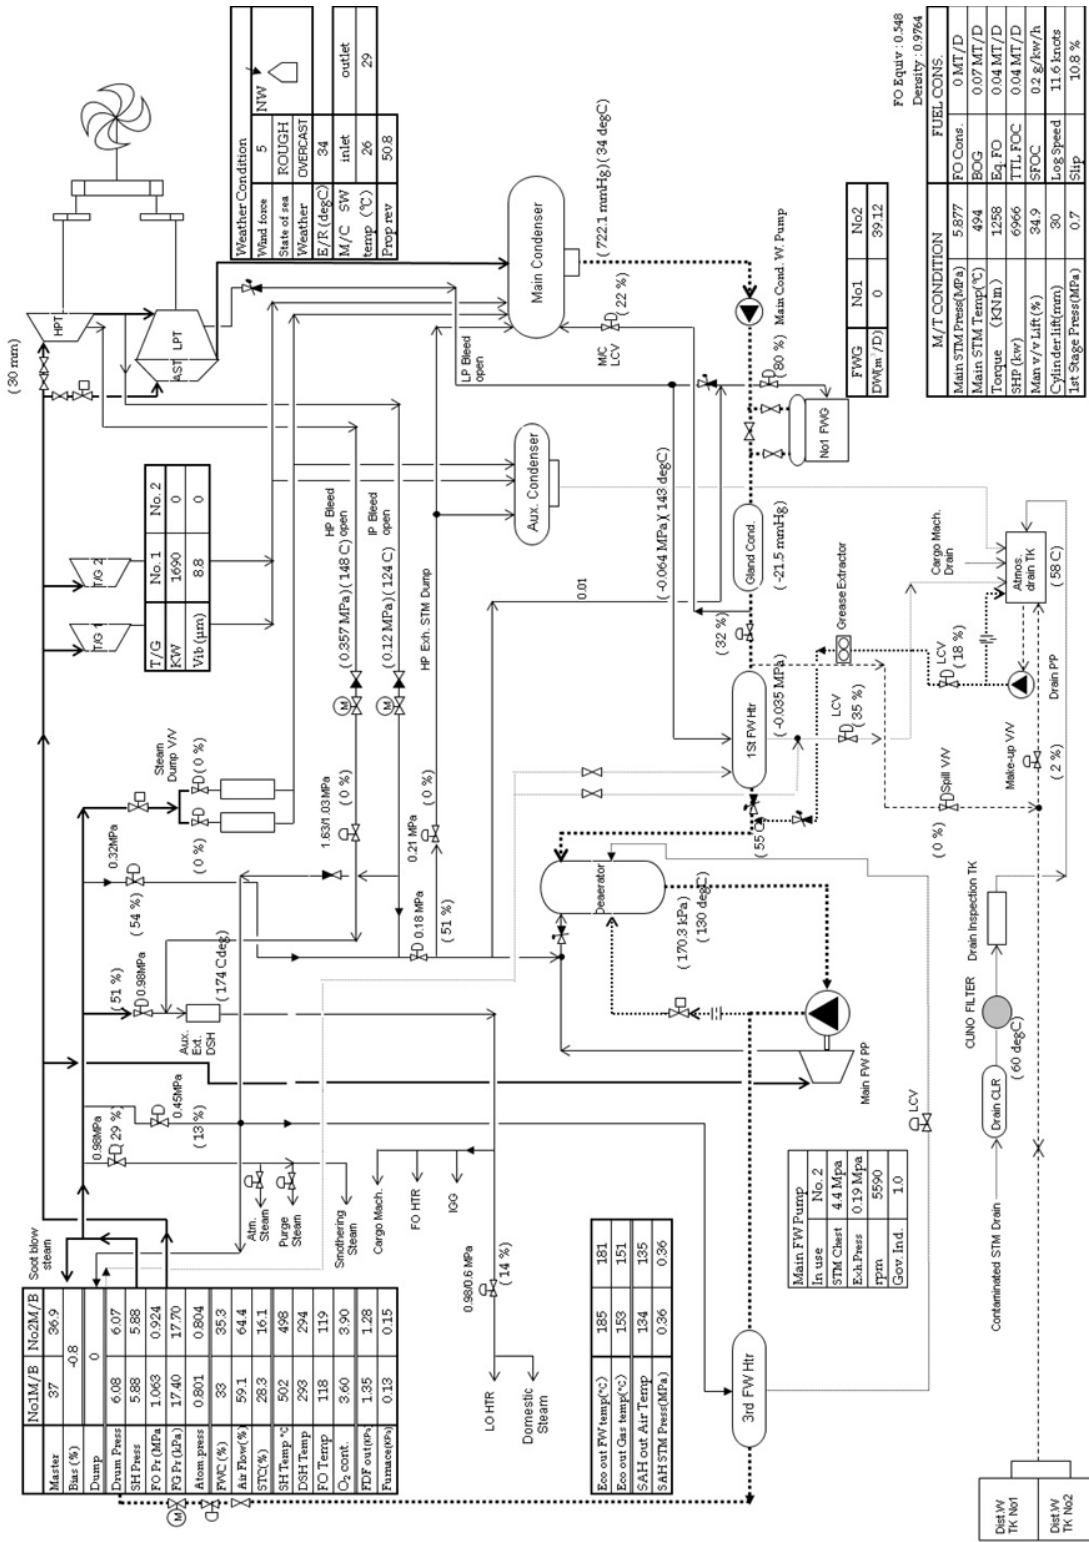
| | No1M/B | No2M/B |
|---|---|---|
| Master | 37 | 36.9 |
| Bias (%) | -0.8 | |
| Dump | 0 | |
| Drum Press | 6.08 | 6.07 |
| SH Press | 5.88 | 5.88 |
| FO Pr (MPa) | 1.063 | 0.924 |
| FG Pr (kPa) | 17.40 | 17.70 |
| Atom press | 0.801 | 0.804 |
| FWC (%) | 33 | 35.3 |
| Air Flow(%) | 59.1 | 64.4 |
| STC(%) | 28.3 | 16.1 |
| SH Temp °C | 502 | 498 |
| DSH Temp | 293 | 294 |
| FO Temp | 118 | 119 |
| $O_2$ cont. | 3.60 | 3.90 |
| FDF out(kPa) | 1.35 | 1.28 |
| Furnace(kPa) | 0.13 | 0.15 |

Soot blow steam

| Eco out FW temp(°c) | 185 | 181 |
|---|---|---|
| Eco out Gas temp(°c) | 153 | 151 |
| SAH out Air Temp | 134 | 135 |
| SAH STM Press(MPa) | 0.36 | 0.36 |

| Main FW Pump | |
|---|---|
| In use | No. 2 |
| STM Chest | 4.4 Mpa |
| Exh.Press | 0.19 Mpa |
| rpm | 5590 |
| Gov. Ind. | 1.0 |

| T/G | No. 1 | No. 2 |
|---|---|---|
| KW | 1690 | 0 |
| Vib (μm) | 8.8 | 0 |

| Weather Condition | | |
|---|---|---|
| Wind force | 5 | NW |
| State of sea | ROUGH | |
| Weather | OVERCAST | |
| E/R (degC) | 34 | |
| M/C SW temp (°C) | inlet 26 | outlet 29 |
| Prop rev | 50.8 | |

| FWG | No1 | No2 |
|---|---|---|
| DW(m³/D) | 0 | 39.12 |

FO Equiv : 0.548
Density : 0.9764

| M/T CONDITION | | FUEL CONS. | |
|---|---|---|---|
| Main STM Press(MPa) | 5.877 | FO Cons. | 0 MT/D |
| Main STM Temp(°C) | 494 | BOG | 0.07 MT/D |
| Torque (KNm) | 1258 | Eq. FO | 0.04 MT/D |
| SHP (kw) | 6966 | TTL FOC | 0.04 MT/D |
| Man v/v Lift(%) | 34.9 | SFOC | 0.2 g/kw/h |
| Cylinder lift(mm) | 30 | Log Speed | 11.6 knots |
| 1st Stage Press(MPa) | 0.7 | Slip | 10.8 % |

(30 mm)
HPT
LPT
AST
T/G 1
T/G 2
Main Condenser
(722.1 mmHg)(34 degC)
Main Cond. W. Pump
M/C LCV (22 %)
LP Bleed open
(80 %)
No1 FWG
Aux. Condenser
(-0.064 MPa)(143 degC)
Gland Cond.
(-21.5 mmHg)
(32 %)
0.01
HP Bleed open
IP Bleed open
HP Exh. STM Dump
(0.357 MPa)(148 C)
(0.12 MPa)(124 C)
Steam Dump V/V
(0 %)
(0 %)
1.63/1.03 MPa
(0 %)
0.21 MPa
(0 %)
0.32MPa
(54 %)
0.18 MPa
(51 %)
1st FW Htr
(-0.035 MPa)
Grease Extractor
LCV (35 %)
LCV (18 %)
Cargo Mach. Drain
Atmos. drain TK
(58 C)
Drain PP
Make-up V/V
(2 %)
Spill V/V
(0 %)
(55 C)
Deaerator
(170.3 kPa)(130 degC)
(51 %)
0.98MPa
(174 Cdeg)
Aux. Ext. DSH
Main FW PP
0.45MPa
(13 %)
0.98MPa
29 %
Atm. Steam
Purge Steam
Smothering Steam
Cargo Mach.
FO HTR
IGG
0.98/0.6 MPa
(14 %)
LO HTR
Domestic Steam
3rd FW Htr
LCV
Drain Inspection TK
CUNO FILTER
(60 degC)
Drain CLR
Contaminated STM Drain
Dist.W TK No1
Dist.W TK No2